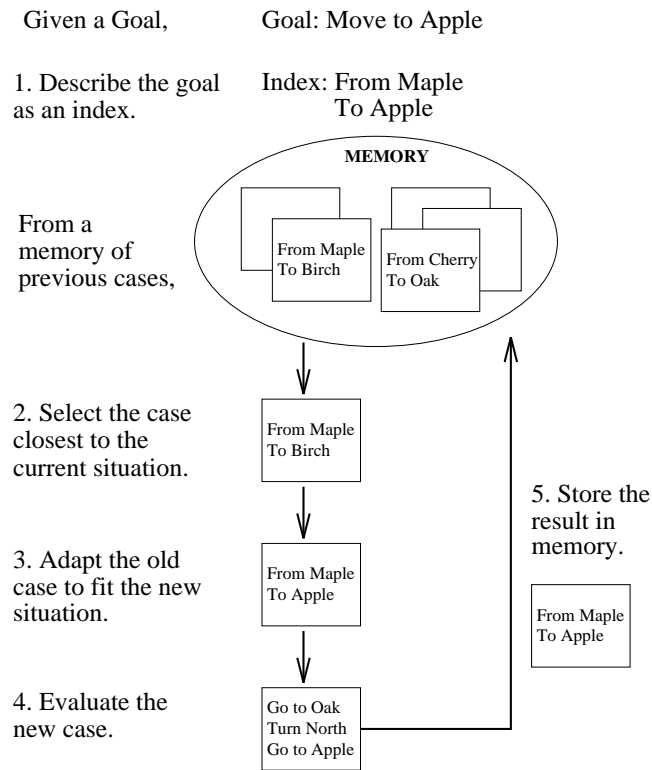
Given a Goal,

Goal: Move to Apple

1. Describe the goal as an index.

Index: From Maple To Apple

MEMORY

From a memory of previous cases,

From Maple To Birch

From Cherry To Oak

2. Select the case closest to the current situation.

From Maple To Birch

3. Adapt the old case to fit the new situation.

From Maple To Apple

4. Evaluate the new case.

Go to Oak Turn North Go to Apple

5. Store the result in memory.

From Maple To Apple